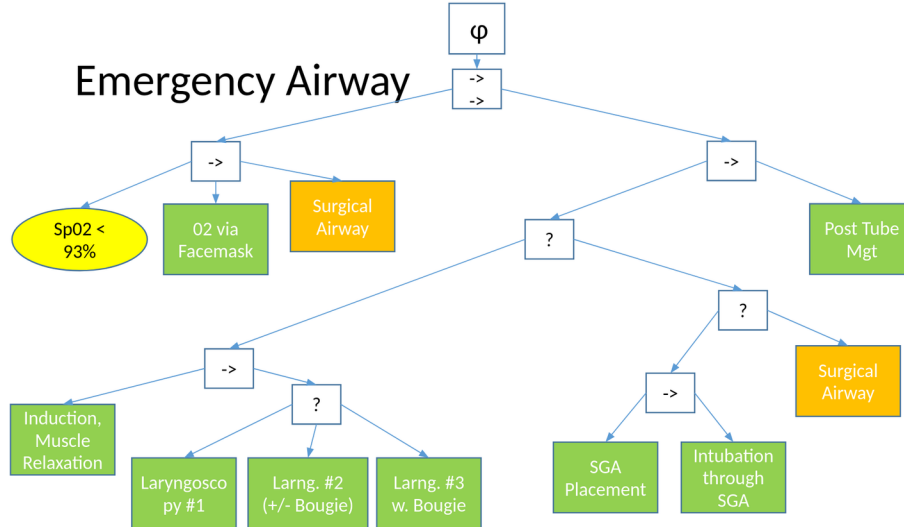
φ

Emergency Airway

->
->

->

Sp02 < 93%

02 via Facemask

Surgical Airway

->

?

Post Tube Mgt

->

?

Induction, Muscle Relaxation

?

Laryngoscopy #1

Larng. #2 (+/- Bougie)

Larng. #3 w. Bougie

?

Surgical Airway

->

SGA Placement

Intubation through SGA